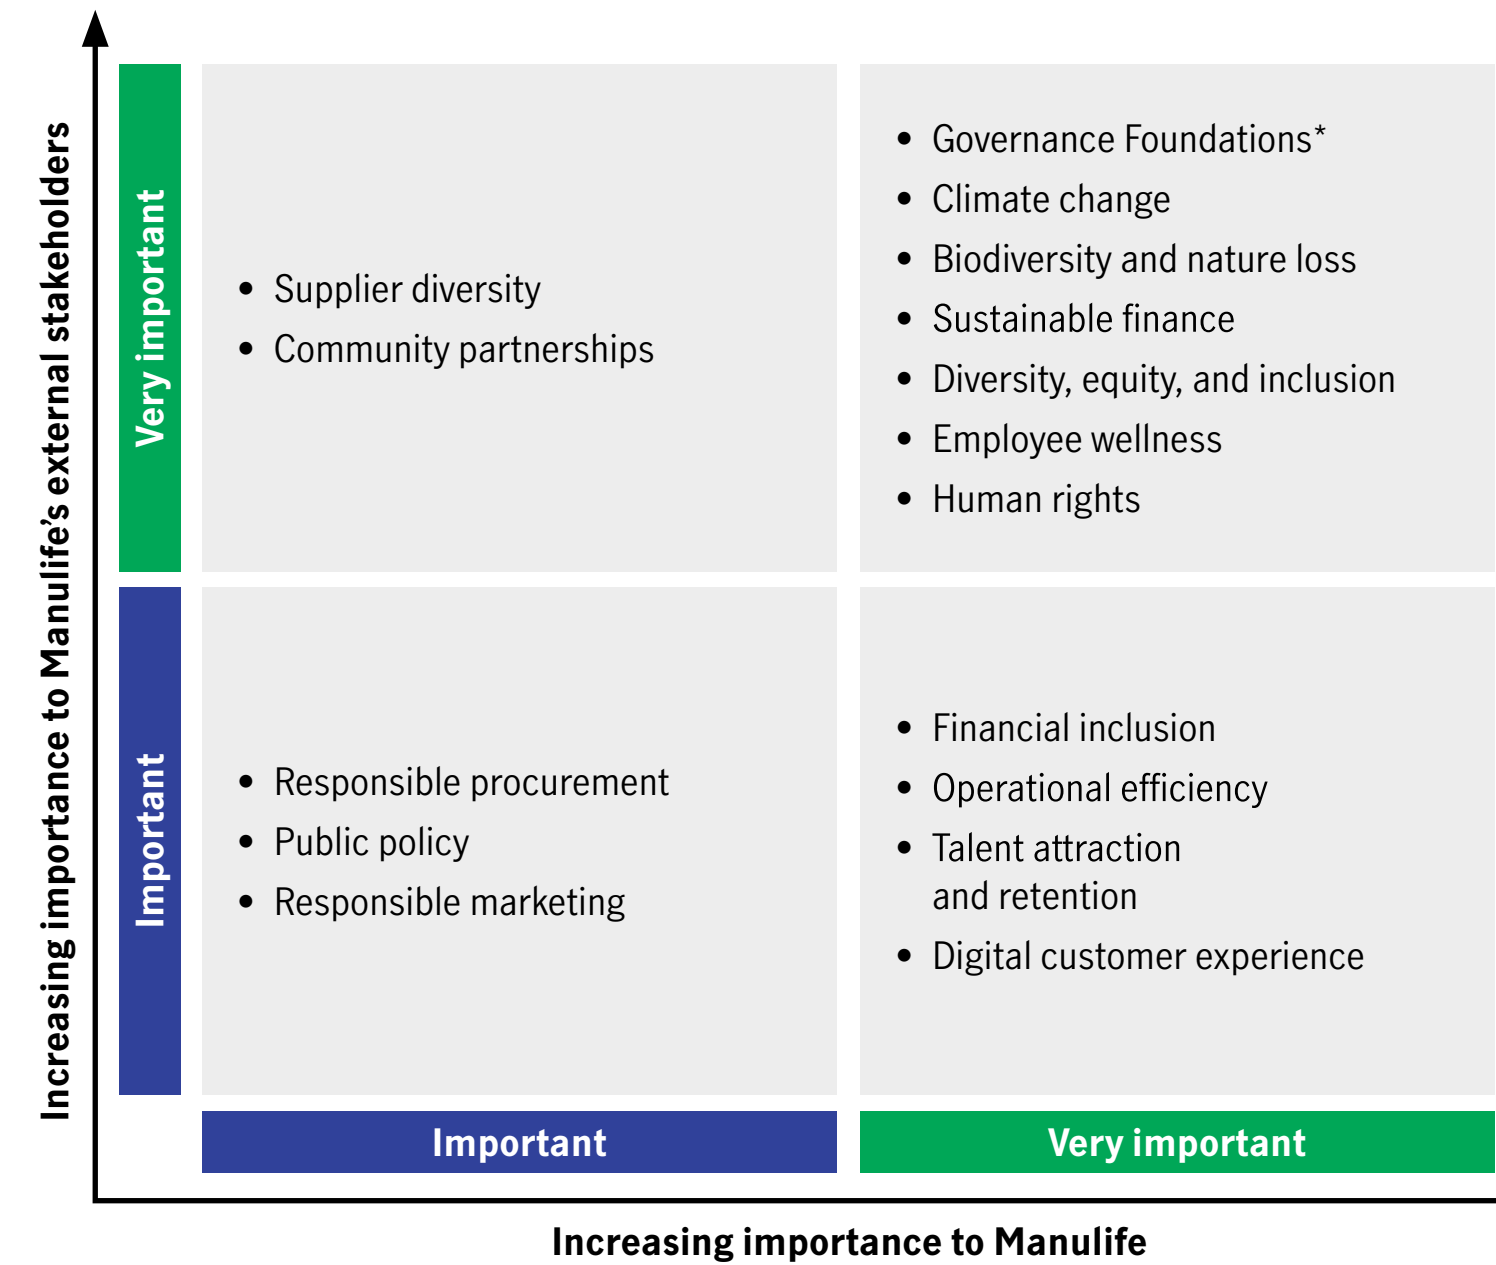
Increasing importance to Manulife's external stakeholders

Very important

- Supplier diversity
- Community partnerships

- Governance Foundations*
- Climate change
- Biodiversity and nature loss
- Sustainable finance
- Diversity, equity, and inclusion
- Employee wellness
- Human rights

Important

- Responsible procurement
- Public policy
- Responsible marketing

- Financial inclusion
- Operational efficiency
- Talent attraction and retention
- Digital customer experience

Important

Very important

Increasing importance to Manulife